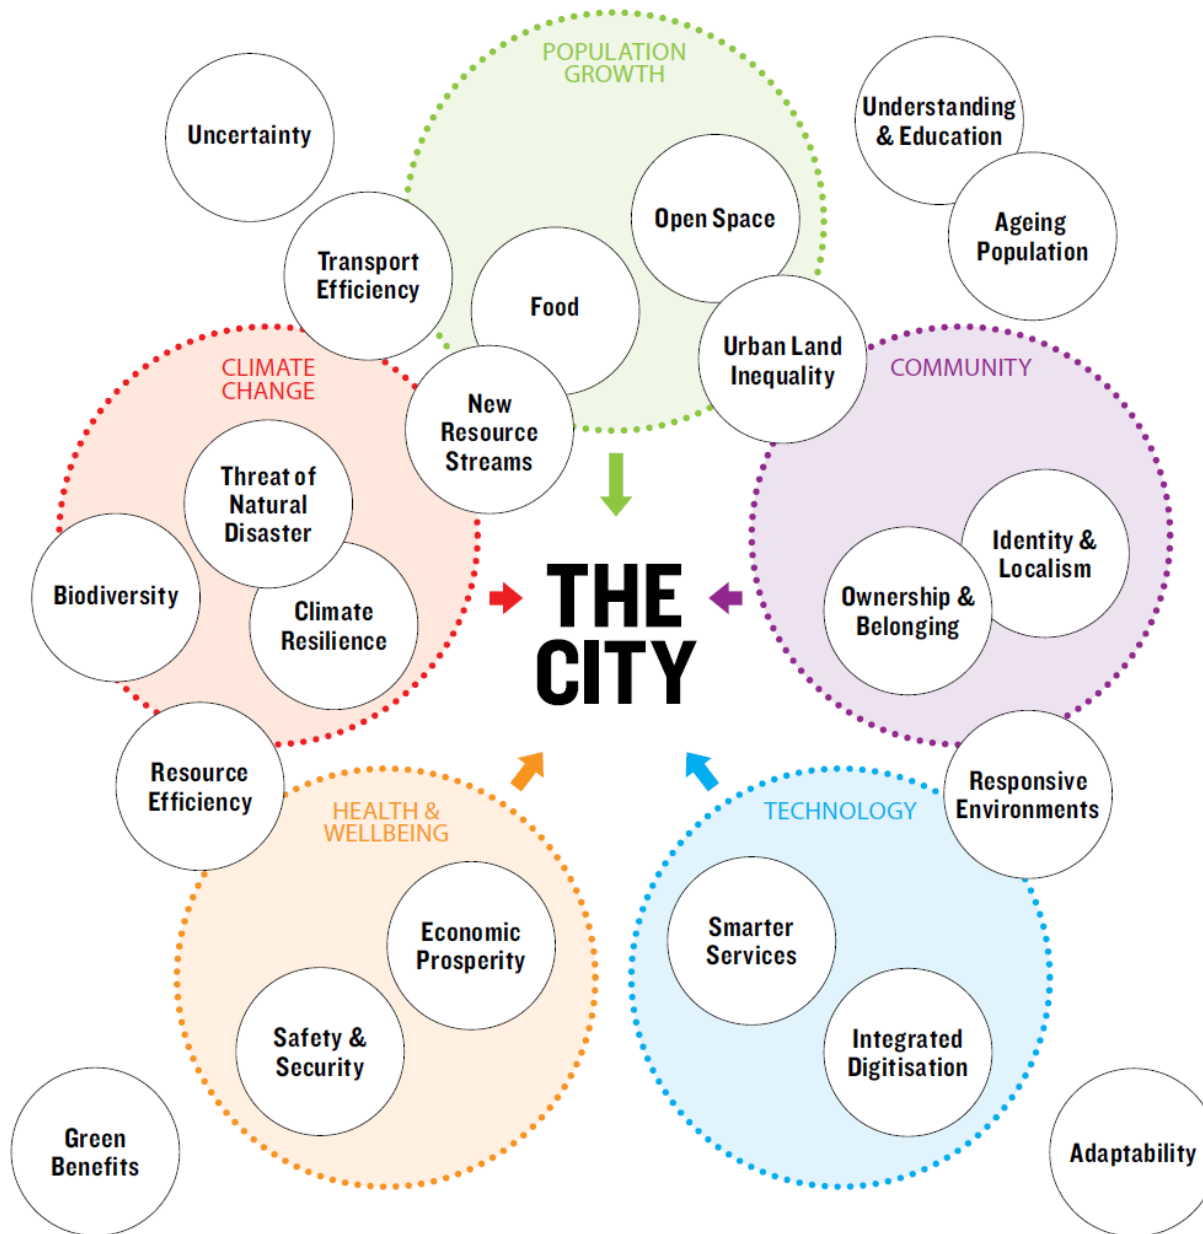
POPULATION GROWTH

Uncertainty

Understanding & Education

Open Space

Ageing Population

Transport Efficiency

Food

Urban Land Inequality

CLIMATE CHANGE

New Resource Streams

COMMUNITY

Threat of Natural Disaster

Identity & Localism

Biodiversity

Climate Resilience

THE CITY

Ownership & Belonging

Resource Efficiency

Responsive Environments

HEALTH & WELLBEING

TECHNOLOGY

Economic Prosperity

Smarter Services

Safety & Security

Integrated Digitisation

Green Benefits

Adaptability